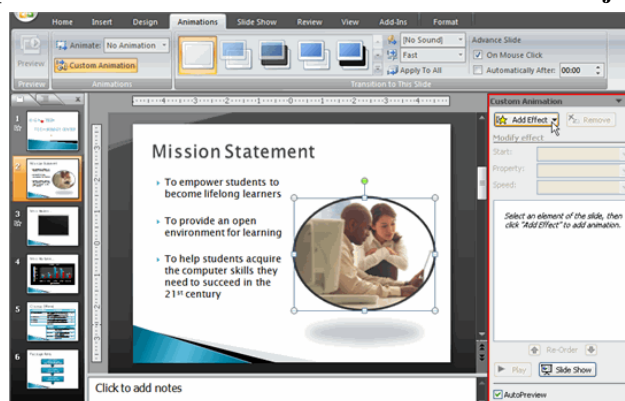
Home Insert Design Animations Slide Show Review View Add-Ins Format

Preview

Animate: No Animation

Custom Animation

Animations

[No Sound]

Fast

Apply To All

Transition to This Slide

Advance Slide

On Mouse Click

Automatically After: 00:00

Preview

1

2

3

4

5

6

Mission Statement

To empower students to become lifelong learners

To provide an open environment for learning

To help students acquire the computer skills they need to succeed in the 21$^{st}$ century

Click to add notes

Custom Animation

Add Effect

Remove

Modify effect

Start:

Property:

Speed:

Select an element of the slide, then click "Add Effect" to add animation.

Re-Order

Play

Slide Show

AutoPreview